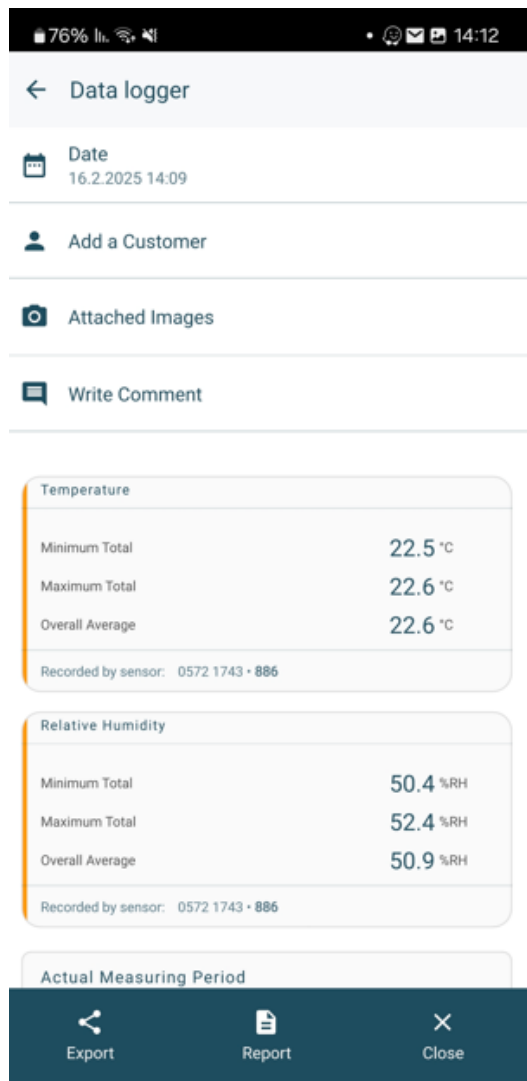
76% 14:12

Data logger

Date
16.2.2025 14:09

Add a Customer

Attached Images

Write Comment

Temperature

| | |
|---|---|
| Minimum Total | 22.5 °C |
| Maximum Total | 22.6 °C |
| Overall Average | 22.6 °C |

Recorded by sensor: 0572 1743 • 886

Relative Humidity

| | |
|---|---|
| Minimum Total | 50.4 %RH |
| Maximum Total | 52.4 %RH |
| Overall Average | 50.9 %RH |

Recorded by sensor: 0572 1743 • 886

Actual Measuring Period

Export Report Close